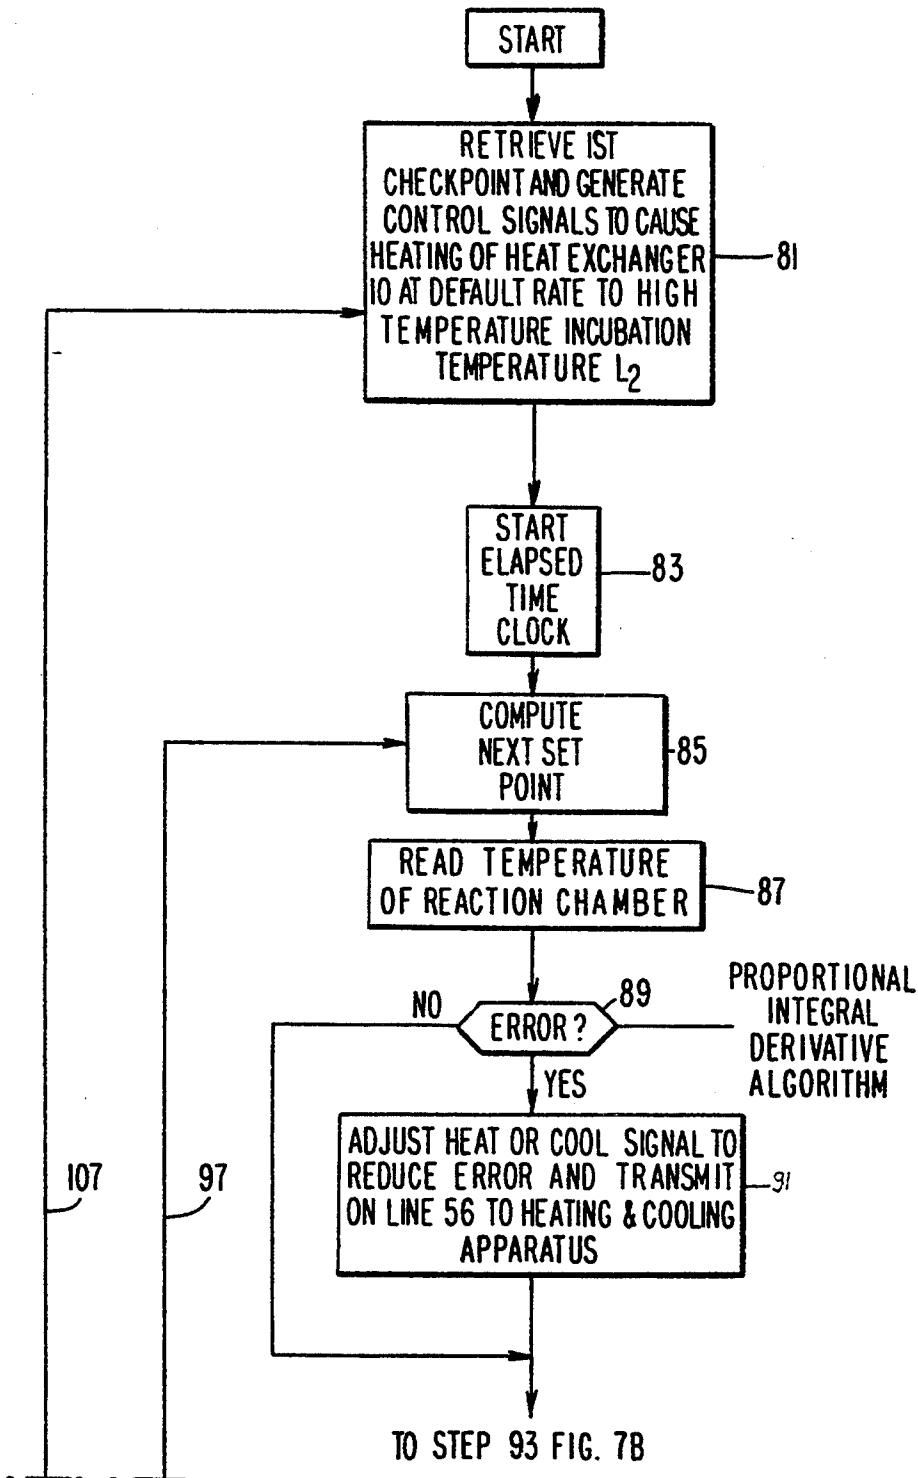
START

RETRIEVE IST CHECKPOINT AND GENERATE CONTROL SIGNALS TO CAUSE HEATING OF HEAT EXCHANGER 10 AT DEFAULT RATE TO HIGH TEMPERATURE INCUBATION TEMPERATURE $L_2$

81

START ELAPSED TIME CLOCK

83

COMPUTE NEXT SET POINT

85

READ TEMPERATURE OF REACTION CHAMBER

87

NO

ERROR?

89

PROPORTIONAL INTEGRAL DERIVATIVE ALGORITHM

YES

ADJUST HEAT OR COOL SIGNAL TO REDUCE ERROR AND TRANSMIT ON LINE 56 TO HEATING & COOLING APPARATUS

91

107

97

TO STEP 93 FIG. 7B